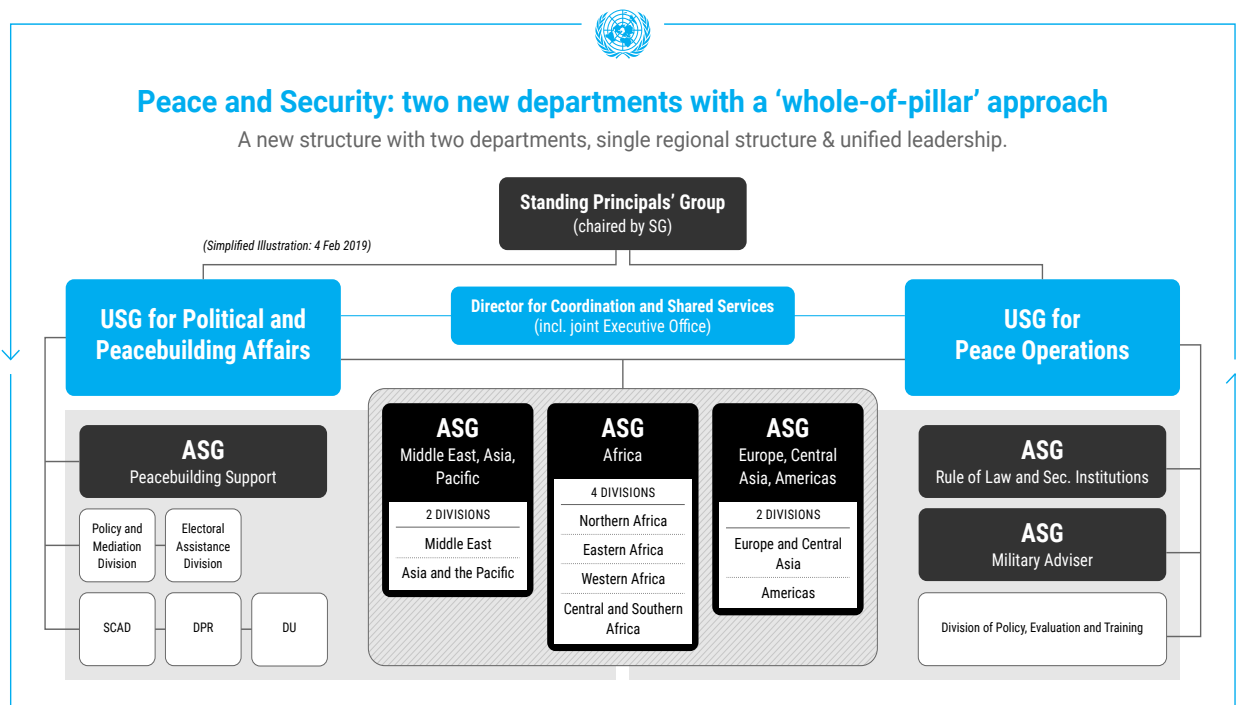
Peace and Security: two new departments with a 'whole-of-pillar' approach

A new structure with two departments, single regional structure & unified leadership.

Standing Principals' Group
(chaired by SG)

(Simplified Illustration: 4 Feb 2019)

USG for Political and Peacebuilding Affairs

Director for Coordination and Shared Services
(incl. joint Executive Office)

USG for Peace Operations

ASG
Peacebuilding Support

Policy and Mediation Division

Electoral Assistance Division

SCAD

DPR

DU

ASG
Middle East, Asia, Pacific

2 DIVISIONS

Middle East

Asia and the Pacific

ASG
Africa

4 DIVISIONS

Northern Africa

Eastern Africa

Western Africa

Central and Southern Africa

ASG
Europe, Central Asia, Americas

2 DIVISIONS

Europe and Central Asia

Americas

ASG
Rule of Law and Sec. Institutions

ASG
Military Adviser

Division of Policy, Evaluation and Training